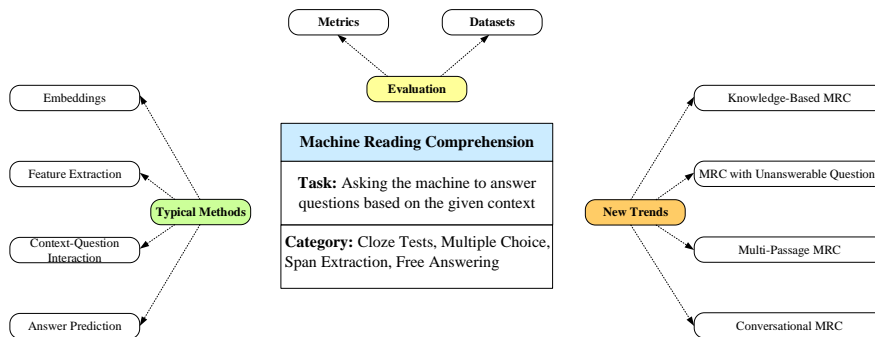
Metrics

Datasets

Evaluation

Embeddings

Feature Extraction

Context-Question Interaction

Answer Prediction

Typical Methods

Machine Reading Comprehension

**Task:** Asking the machine to answer questions based on the given context

**Category:** Cloze Tests, Multiple Choice, Span Extraction, Free Answering

New Trends

Knowledge-Based MRC

MRC with Unanswerable Question

Multi-Passage MRC

Conversational MRC